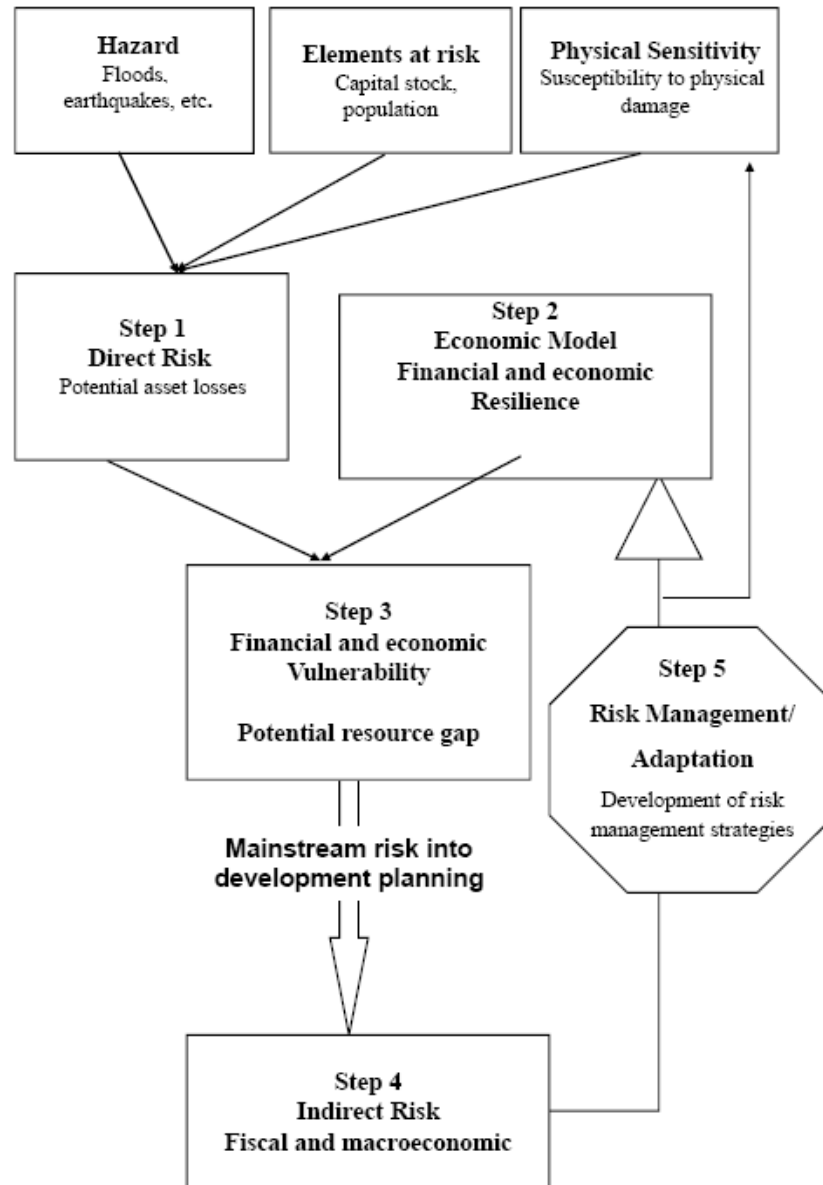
Hazard
Floods, earthquakes, etc.

Elements at risk
Capital stock, population

Physical Sensitivity
Susceptibility to physical damage

Step 1
Direct Risk
Potential asset losses

Step 2
Economic Model
Financial and economic Resilience

Step 3
Financial and economic Vulnerability

Potential resource gap

Mainstream risk into development planning

Step 5
Risk Management/ Adaptation
Development of risk management strategies

Step 4
Indirect Risk
Fiscal and macroeconomic